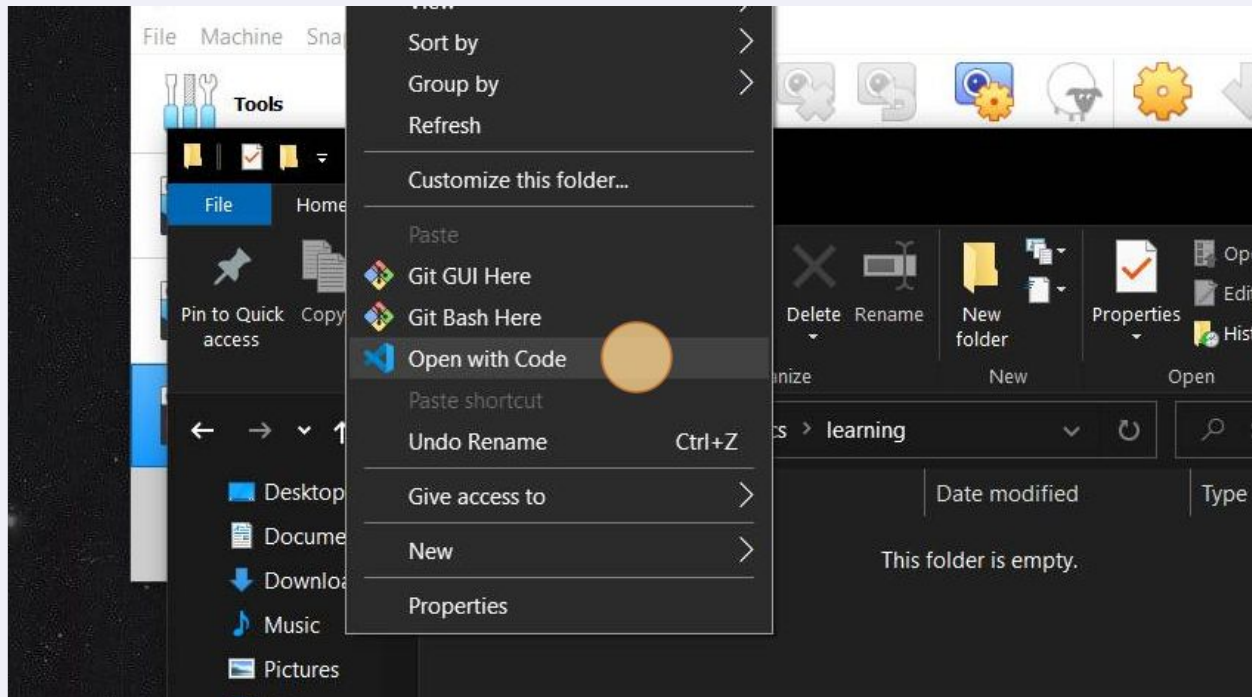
File Machine Sna

Tools

File Home

Pin to Quick access

Copy

View
Sort by
Group by
Refresh
Customize this folder...
Paste
Git GUI Here
Git Bash Here
Open with Code
Paste shortcut
Undo Rename Ctrl+Z
Give access to
New
Properties

Delete Rename

New folder

Properties

Op
Edi
His

anize New Open

ts > learning

Desktop
Docume
Downlo
Music
Pictures

Date modified Type

This folder is empty.